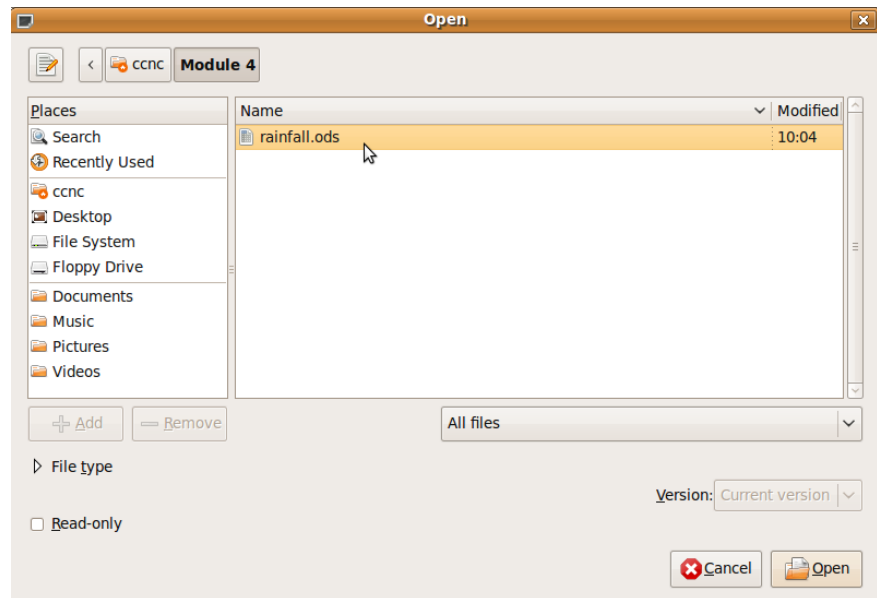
Open

ccnc Module 4

Places
Search
Recently Used
ccnc
Desktop
File System
Floppy Drive
Documents
Music
Pictures
Videos

| Name | Modified |
|---|---|
| rainfall.ods | 10:04 |

Add Remove

All files

File type

Version: Current version

Read-only

Cancel Open